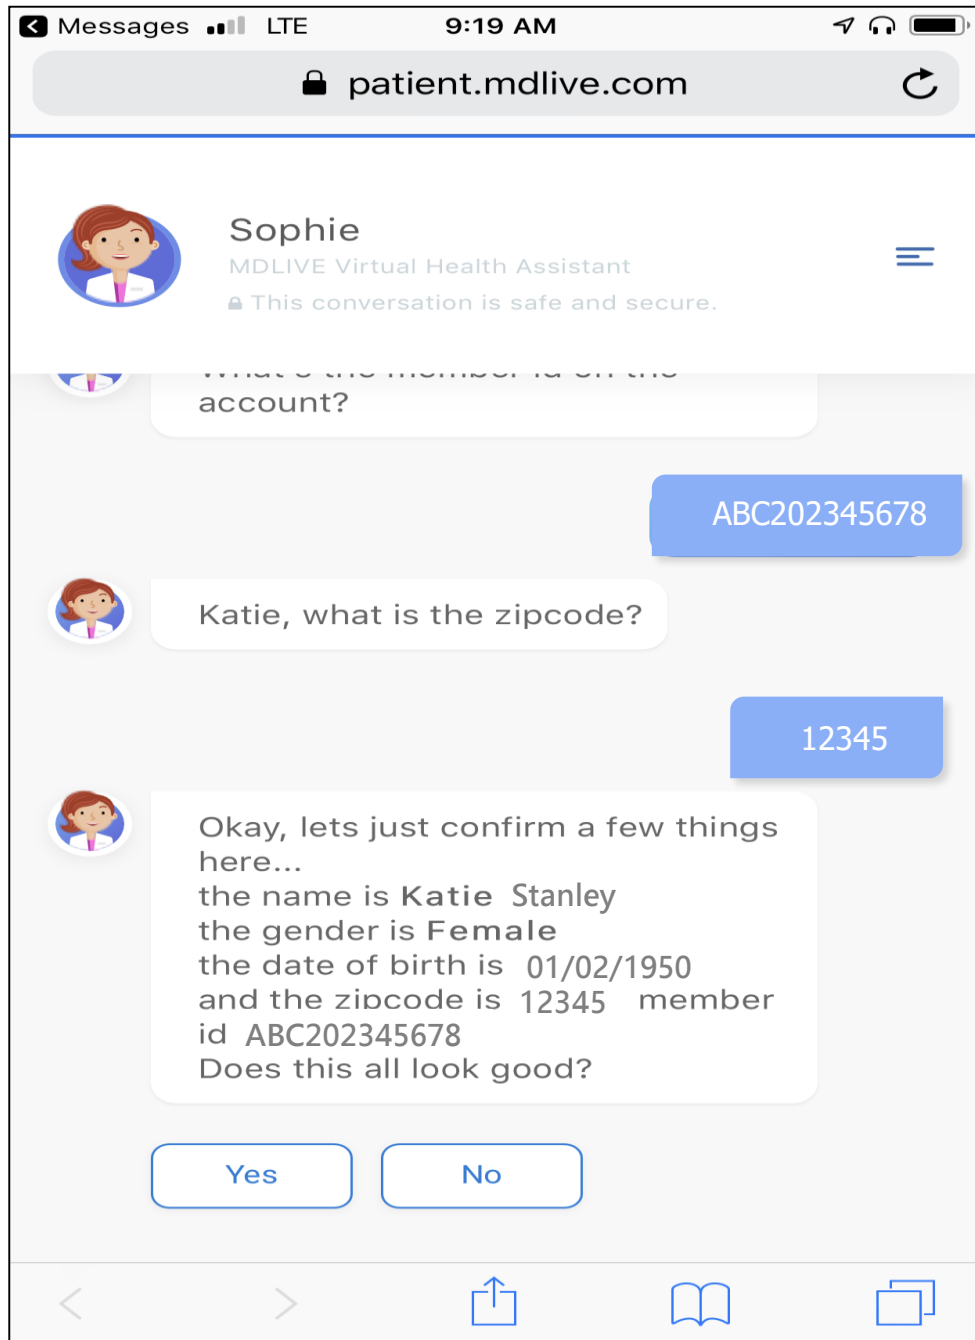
Messages LTE 9:19 AM

patient.mdlive.com

Sophie
MDLIVE Virtual Health Assistant
This conversation is safe and secure.

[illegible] account?

ABC202345678

Katie, what is the zipcode?

12345

Okay, lets just confirm a few things here...
the name is Katie Stanley
the gender is Female
the date of birth is 01/02/1950
and the zipcode is 12345 member id ABC202345678
Does this all look good?

Yes

No